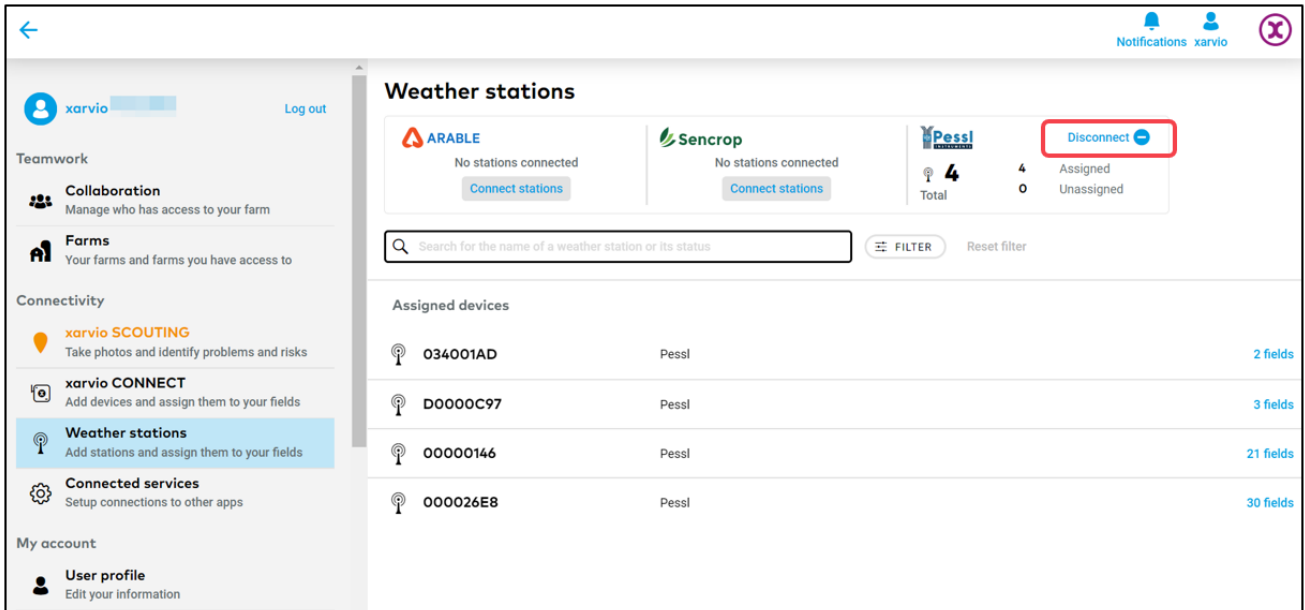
Notifications xarvio

xarvio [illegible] Log out

Teamwork

Collaboration
Manage who has access to your farm

Farms
Your farms and farms you have access to

Connectivity

xarvio SCOUTING
Take photos and identify problems and risks

xarvio CONNECT
Add devices and assign them to your fields

Weather stations
Add stations and assign them to your fields

Connected services
Setup connections to other apps

My account

User profile
Edit your information

Weather stations

ARABLE
No stations connected
Connect stations

Sencrop
No stations connected
Connect stations

Pessl INSTRUMENTS
Disconnect
4
Total
4 Assigned
0 Unassigned

Search for the name of a weather station or its status
FILTER
Reset filter

Assigned devices

| | | |
|---|---|---|
| 034001AD | Pessl | 2 fields |
| D0000C97 | Pessl | 3 fields |
| 00000146 | Pessl | 21 fields |
| 000026E8 | Pessl | 30 fields |